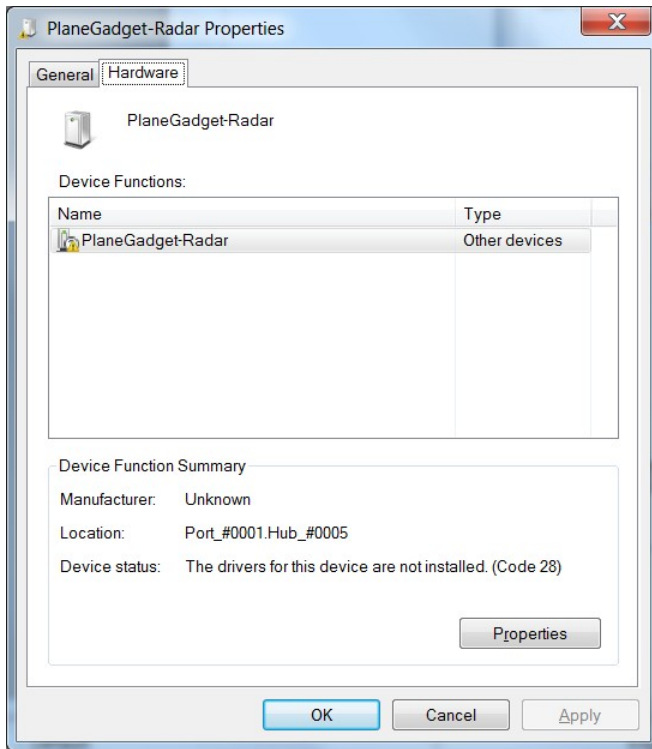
PlaneGadget-Radar Properties

General Hardware

PlaneGadget-Radar

Device Functions:

| Name | Type |
|---|---|
| PlaneGadget-Radar | Other devices |

Device Function Summary

Manufacturer: Unknown

Location: Port_#0001.Hub_#0005

Device status: The drivers for this device are not installed. (Code 28)

Properties

OK Cancel Apply